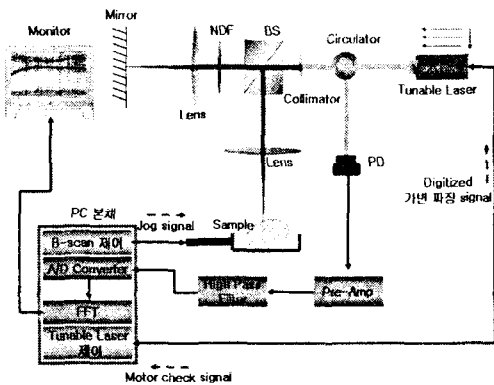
Monitor
Mirror
NDF
BS
Circulator
Tunable Laser
Lens
Collimator
Lens
PD
Digitized
가변 파장 signal
PC 본체
Jog signal
Sample
B-scan 제어
A/D Converter
High Pass Filter
Pre-Amp
FFT
Tunable Laser 제어
Motor check signal